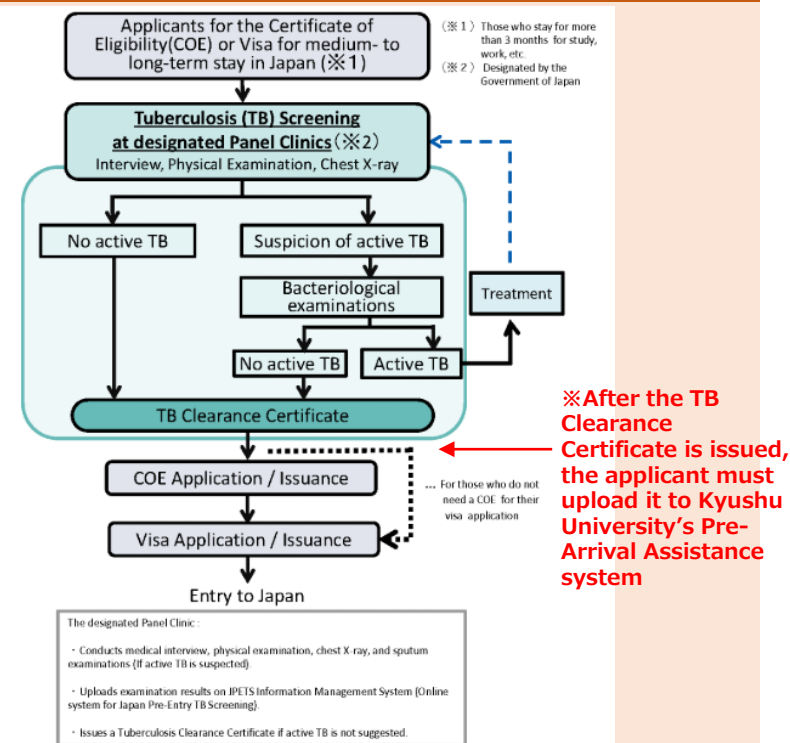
Applicants for the Certificate of Eligibility(COE) or Visa for medium- to long-term stay in Japan (※1)

(※1) Those who stay for more than 3 months for study, work, etc.
(※2) Designated by the Government of Japan

Tuberculosis (TB) Screening at designated Panel Clinics (※2)
Interview, Physical Examination, Chest X-ray

No active TB

Suspicion of active TB

Bacteriological examinations

Treatment

No active TB

Active TB

TB Clearance Certificate

※After the TB Clearance Certificate is issued, the applicant must upload it to Kyushu University's Pre-Arrival Assistance system

COE Application / Issuance

... For those who do not need a COE for their visa application

Visa Application / Issuance

Entry to Japan

The designated Panel Clinic :

・Conducts medical interview, physical examination, chest X-ray, and sputum examinations (If active TB is suspected).

・Uploads examination results on JPETS Information Management System (Online system for Japan Pre-Entry TB Screening).

・Issues a Tuberculosis Clearance Certificate if active TB is not suggested.